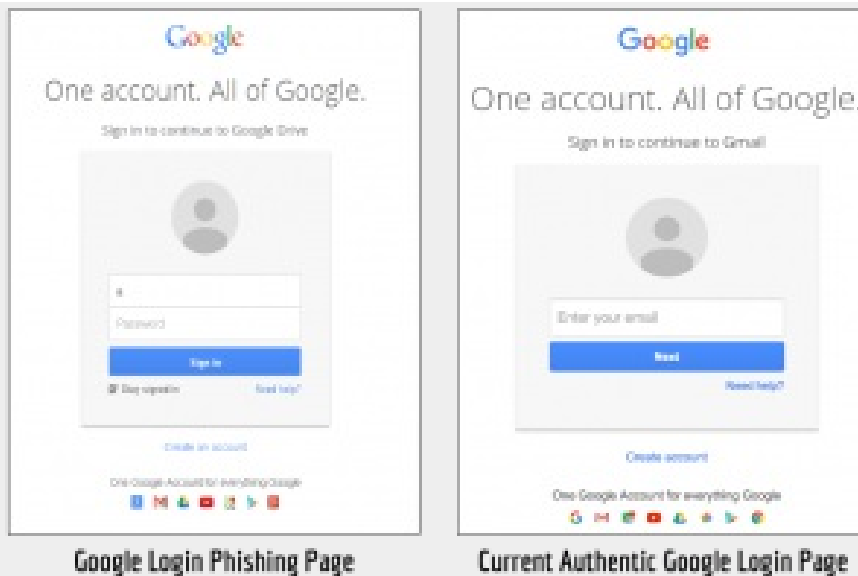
Google

One account. All of Google.

Sign in to continue to Google Drive

Password

Sign in

Stay signed in

Need help?

Create an account

One Google Account for everything Google

Google Login Phishing Page

Google

One account. All of Google.

Sign in to continue to Gmail

Enter your email

Next

Need help?

Create account

One Google Account for everything Google

Current Authentic Google Login Page